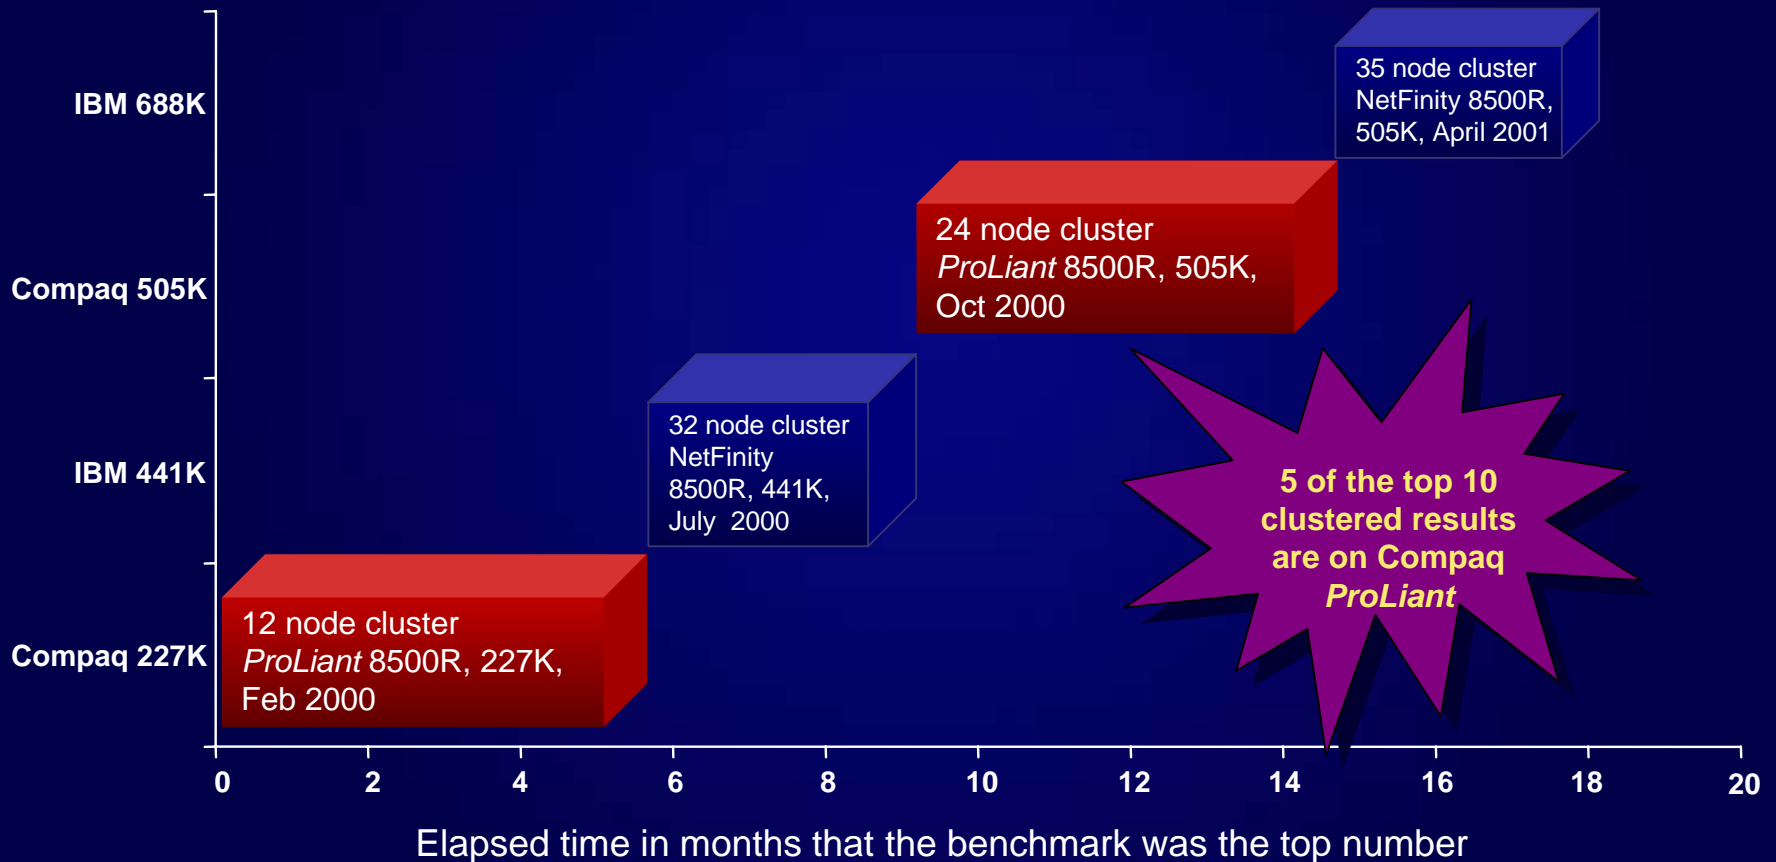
IBM 688K

Compaq 505K

IBM 441K

Compaq 227K

35 node cluster NetFinity 8500R, 505K, April 2001

24 node cluster *ProLiant* 8500R, 505K, Oct 2000

32 node cluster NetFinity 8500R, 441K, July 2000

12 node cluster *ProLiant* 8500R, 227K, Feb 2000

5 of the top 10 clustered results are on Compaq *ProLiant*

0 2 4 6 8 10 12 14 16 18 20

Elapsed time in months that the benchmark was the top number